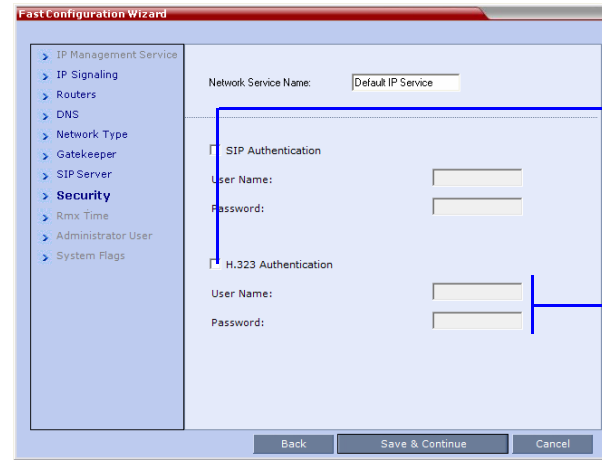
Fast Configuration Wizard

IP Management Service
IP Signaling
Routers
DNS
Network Type
Gatekeeper
SIP Server
Security
Rmx Time
Administrator User
System Flags

Network Service Name: Default IP Service

SIP Authentication
User Name:
Password:

H.323 Authentication
User Name:
Password:

Back Save & Continue Cancel